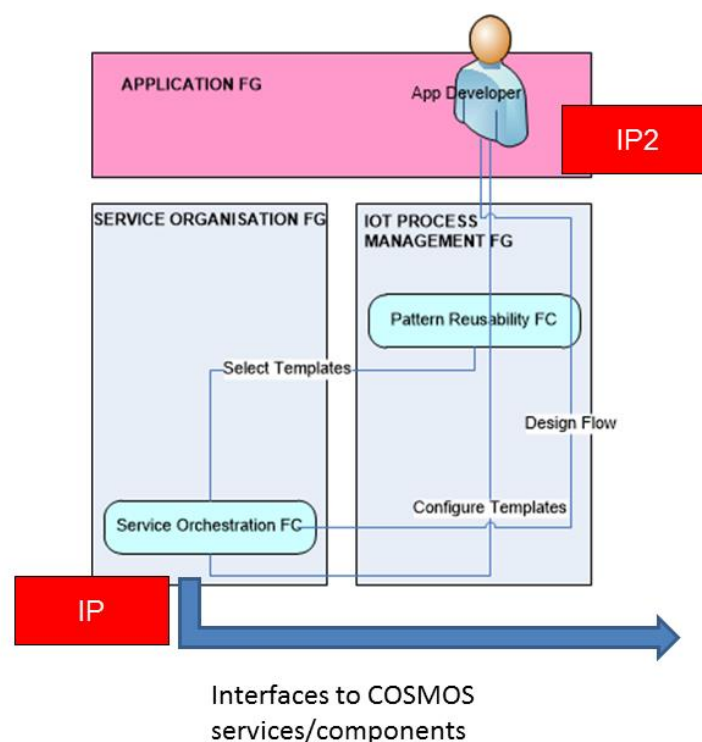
APPLICATION FG

App Developer

IP2

SERVICE ORGANISATION FG

IOT PROCESS MANAGEMENT FG

Pattern Reusability FC

Select Templates

Design Flow

Service Orchestration FC

Configure Templates

IP

Interfaces to COSMOS services/components